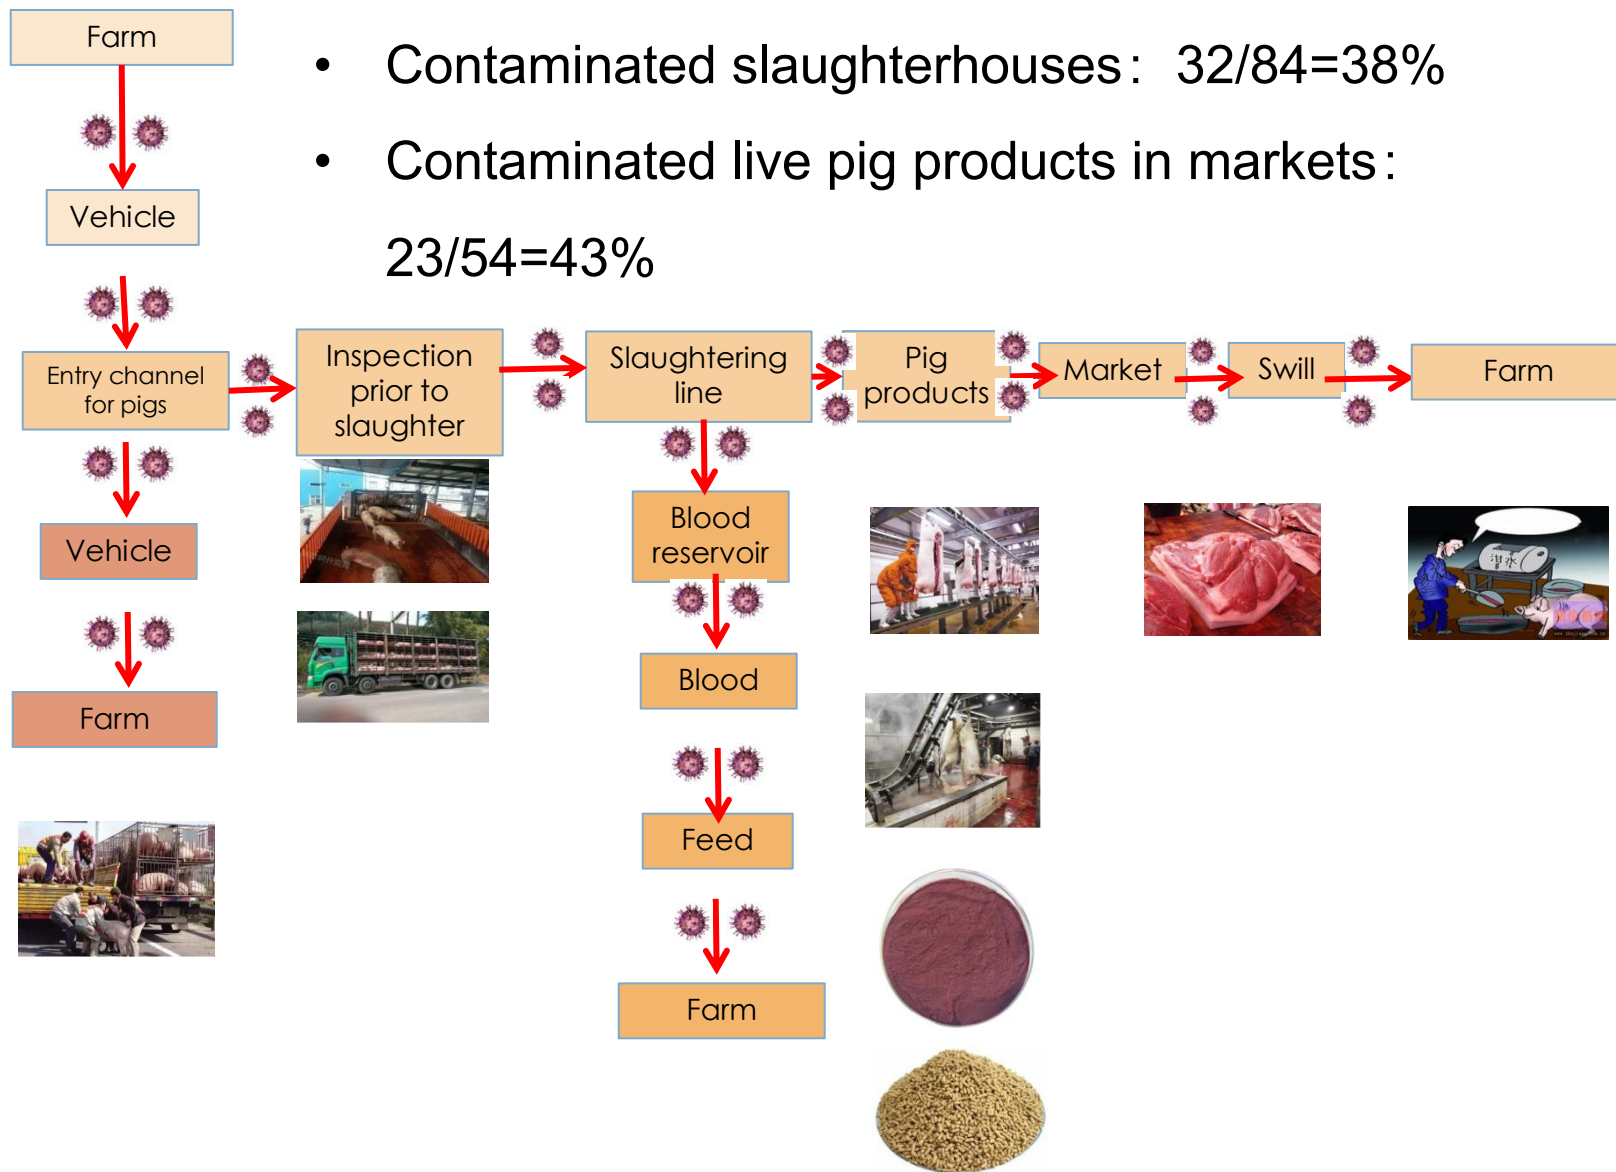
Farm

Vehicle

Entry channel for pigs

Vehicle

Farm

• Contaminated slaughterhouses: 32/84=38%

• Contaminated live pig products in markets: 23/54=43%

Inspection prior to slaughter

Slaughtering line

Pig products

Market

Swill

Farm

Blood reservoir

Blood

Feed

Farm

泔水